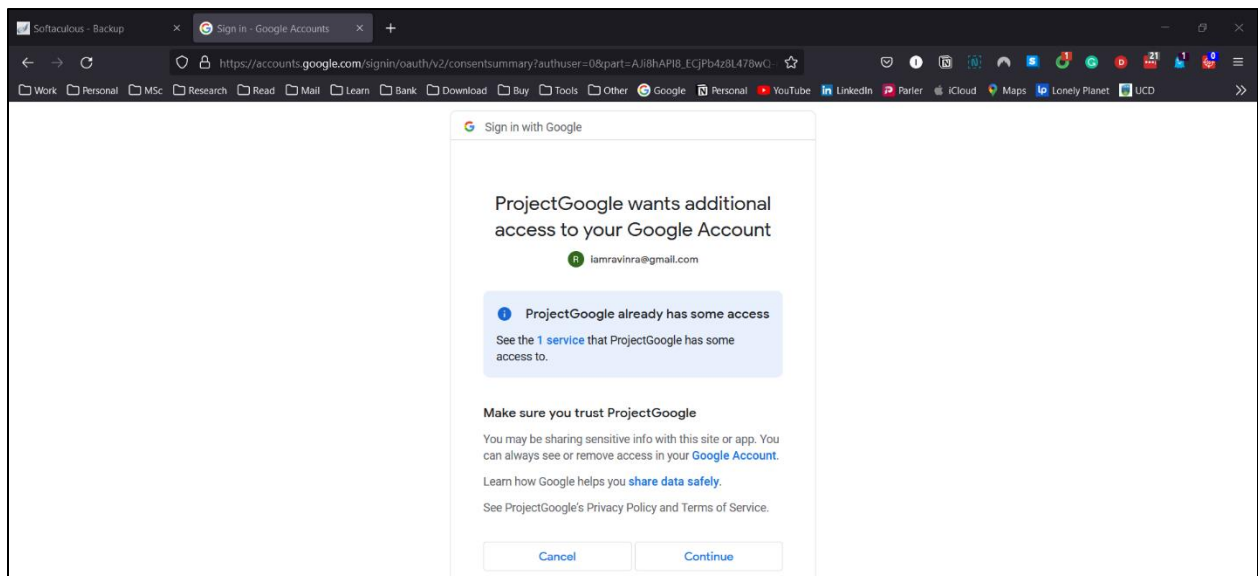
Softaculous - Backup × Sign in - Google Accounts × +

https://accounts.google.com/signin/oauth/v2/consentsummary?authuser=0&part=AJi8hAPI8_ECjPb4z8L478wQ

Work Personal MSc Research Read Mail Learn Bank Download Buy Tools Other Google Personal YouTube LinkedIn Parler iCloud Maps Lonely Planet UCD

Sign in with Google

ProjectGoogle wants additional access to your Google Account

R iamravinra@gmail.com

ProjectGoogle already has some access

See the 1 service that ProjectGoogle has some access to.

Make sure you trust ProjectGoogle

You may be sharing sensitive info with this site or app. You can always see or remove access in your Google Account.

Learn how Google helps you share data safely.

See ProjectGoogle's Privacy Policy and Terms of Service.

Cancel Continue